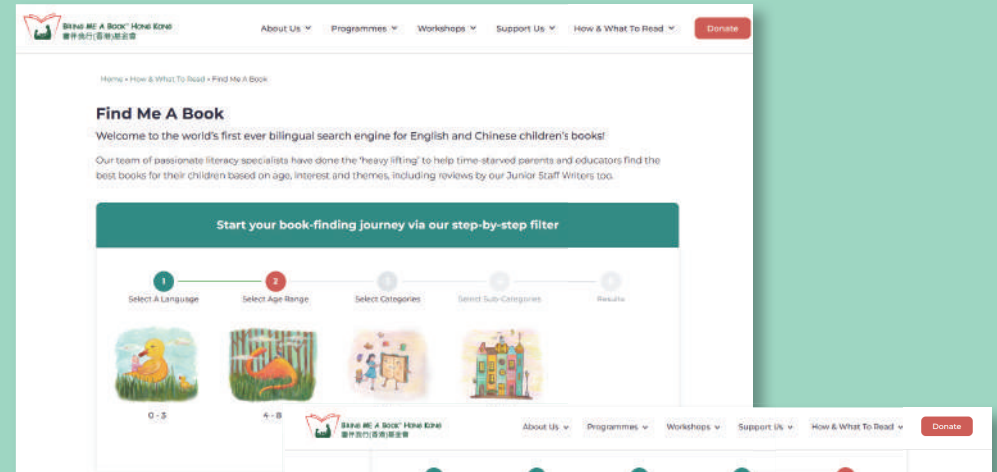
BRING ME A BOOK™ HONG KONG
書伴我行(香港)基金會

About Us Programmes Workshops Support Us How & What To Read Donate

Home » How & What To Read » Find Me A Book

Find Me A Book

Welcome to the world's first ever bilingual search engine for English and Chinese children's books!

Our team of passionate literacy specialists have done the 'heavy lifting' to help time-starved parents and educators find the best books for their children based on age, interest and themes, including reviews by our Junior Staff Writers too.

Start your book-finding journey via our step-by-step filter

1 Select A Language
2 Select Age Range
3 Select Categories
4 Select Sub-Categories
5 Results

0 - 3
4 - 8

BRING ME A BOOK™ HONG KONG
書伴我行(香港)基金會

About Us Programmes Workshops Support Us How & What To Read Donate